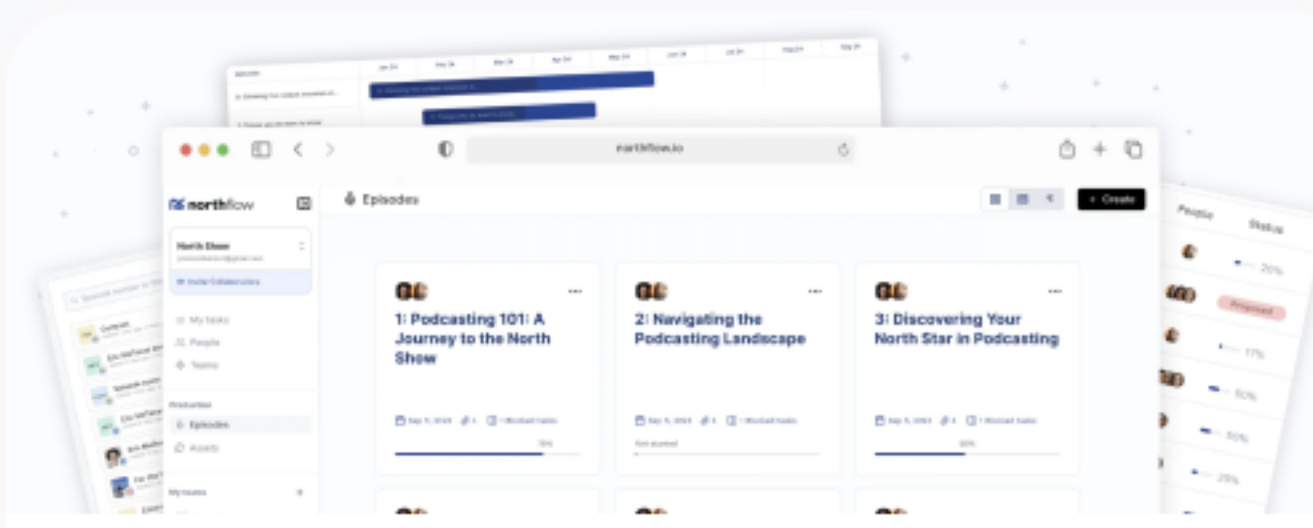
northflow.io

northflow

Episodes

+ Create

North Show

Invite Collaborators

My tasks

People

Teams

Production

Episodes

Assets

My teams

1: Podcasting 101: A Journey to the North Show

2: Navigating the Podcasting Landscape

3: Discovering Your North Star in Podcasting

Not started

People

Status

20%

Approved

17%

50%

50%

25%